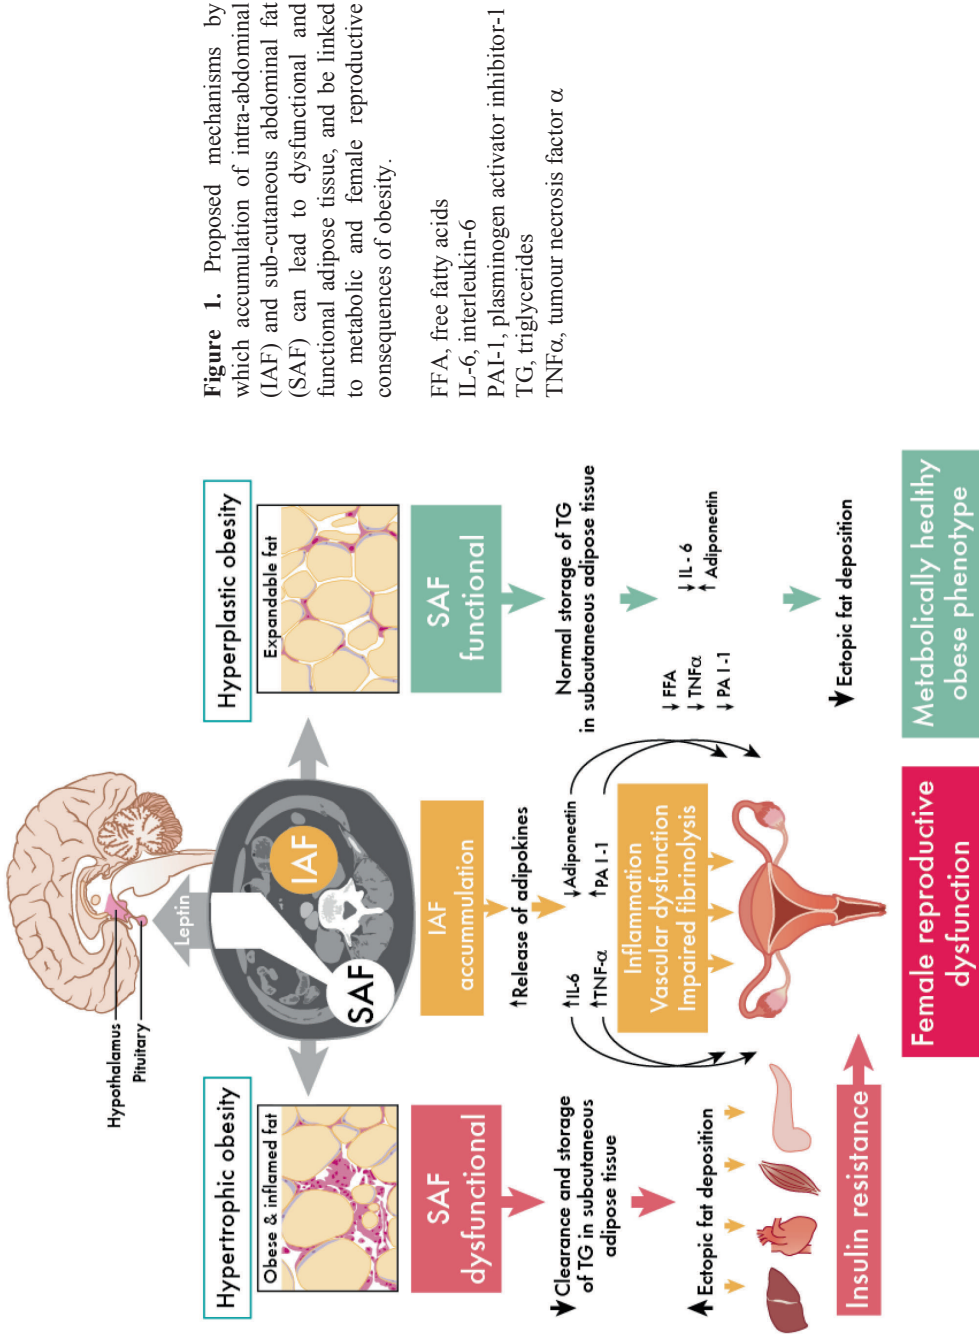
**Figure 1.** Proposed mechanisms by which accumulation of intra-abdominal (IAF) and sub-cutaneous abdominal fat (SAF) can lead to dysfunctional and functional adipose tissue, and be linked to metabolic and female reproductive consequences of obesity.

FFA, free fatty acids
IL-6, interleukin-6
PAI-1, plasminogen activator inhibitor-1
TG, triglycerides
TNFα, tumour necrosis factor α

Hypertrophic obesity
Obese & inflamed fat
SAF dysfunctional
Clearance and storage of TG in subcutaneous adipose tissue
Ectopic fat deposition
Insulin resistance

Hypothalamus
Pituitary
Leptin
SAF
IAF
IAF accumulation
Release of adipokines
IL-6
TNF-α
Adiponectin
PA I-1
Inflammation
Vascular dysfunction
Impaired fibrinolysis
Female reproductive dysfunction

Hyperplastic obesity
Expandable fat
SAF functional
Normal storage of TG in subcutaneous adipose tissue
FFA
TNFα
PA I-1
IL - 6
Adiponectin
Ectopic fat deposition
Metabolically healthy obese phenotype